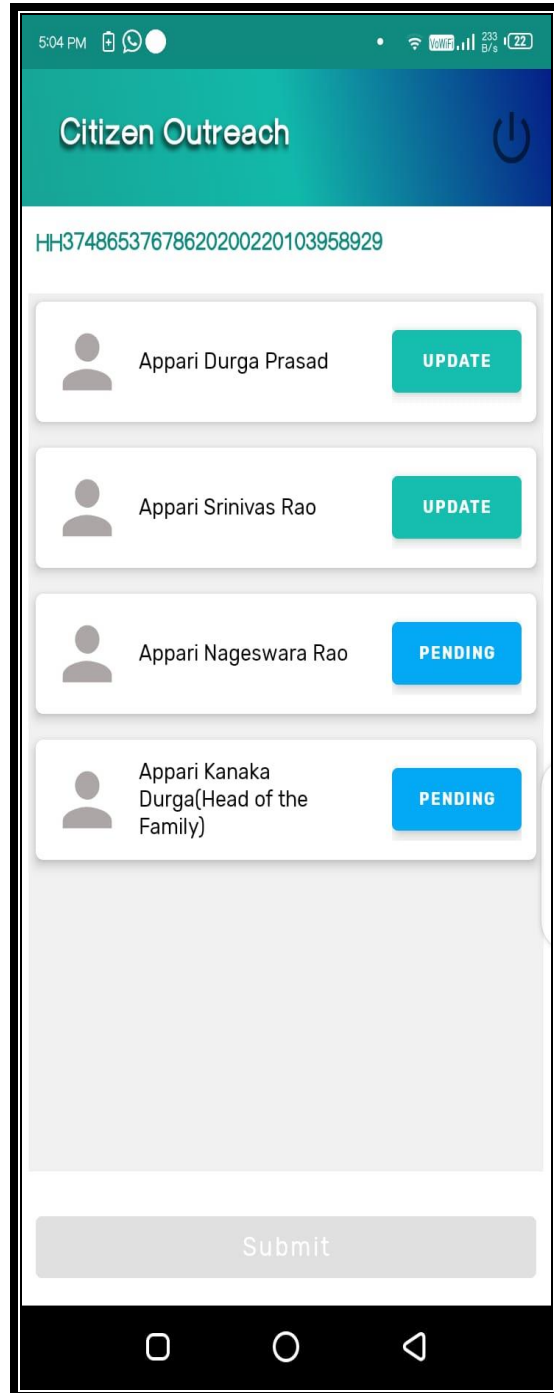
5:04 PM

VoWiFi 233 B/s 22

Citizen Outreach

HH374865376786202002201039589​29

Appari Durga Prasad

UPDATE

Appari Srinivas Rao

UPDATE

Appari Nageswara Rao

PENDING

Appari Kanaka Durga(Head of the Family)

PENDING

Submit